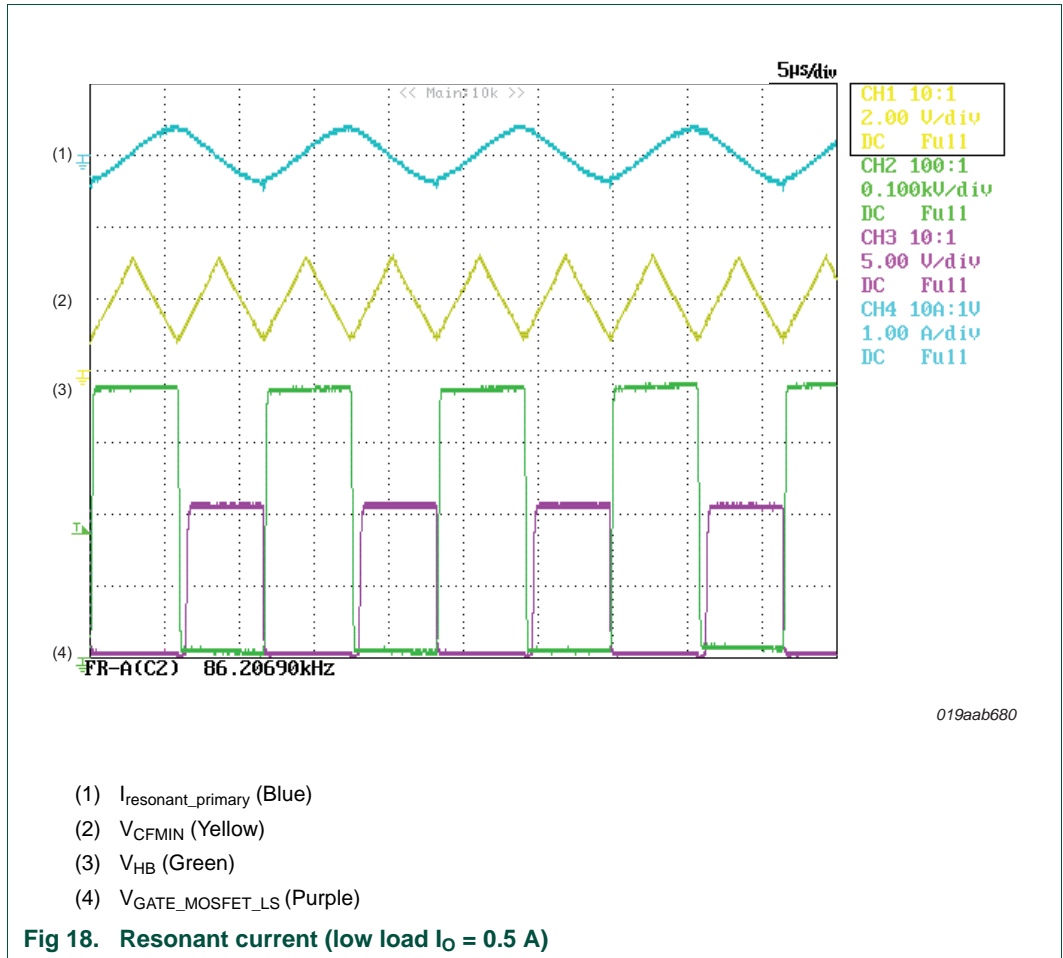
5μs/div

<< Main:10k >>

CH1 10:1
2.00 V/div
DC Full
CH2 100:1
0.100kV/div
DC Full
CH3 10:1
5.00 V/div
DC Full
CH4 10A:1V
1.00 A/div
DC Full

(1)
(2)
(3)
(4)

FR-A(C2) 86.20690kHz

019aab680

(1) $I_{resonant\_primary}$ (Blue)

(2) $V_{CFMIN}$ (Yellow)

(3) $V_{HB}$ (Green)

(4) $V_{GATE\_MOSFET\_LS}$ (Purple)

Fig 18. Resonant current (low load $I_O$ = 0.5 A)